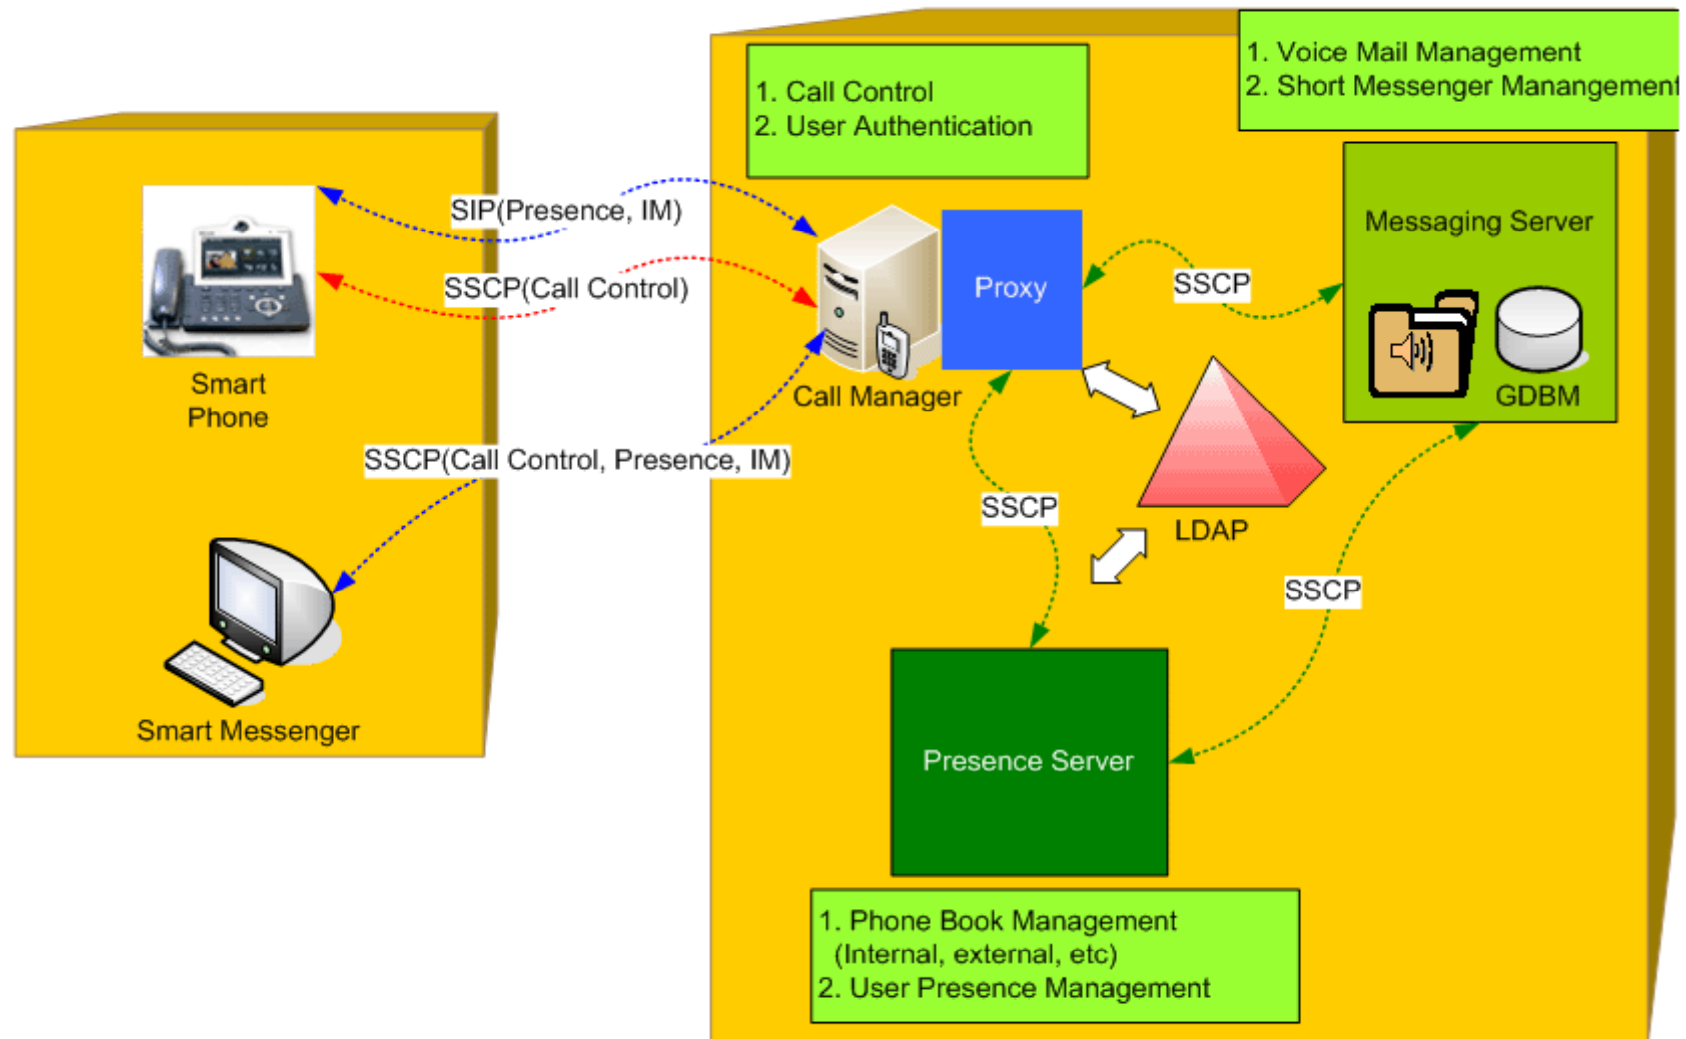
1. Call Control
2. User Authentication

1. Voice Mail Management
2. Short Messenger Manangement

SIP(Presence, IM)

SSCP(Call Control)

Smart Phone

Call Manager

Proxy

SSCP

Messaging Server

GDBM

SSCP(Call Control, Presence, IM)

SSCP

LDAP

SSCP

Smart Messenger

Presence Server

1. Phone Book Management (Internal, external, etc)
2. User Presence Management